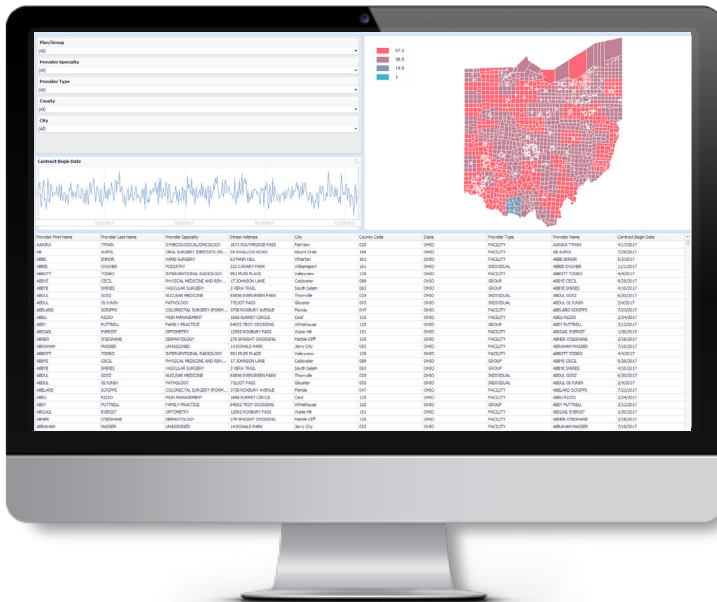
Plan/Group
(All)
Provider Specialty
(All)
Provider Type
(All)
County
(All)
City
(All)

Contract Begin Date

57.1
38.5
19.8
1

| Provider First Name | Provider Last Name | Provider Specialty | Street Address | City | County Code | State | Provider Type | Provider Name | Contract Begin Date |
|---|---|---|---|---|---|---|---|---|---|
| AARIKA | TYNAN | GYNECOLOGICAL/ONCOLOGY | 1671 SOUTHRIDGE PASS | Fairview | 025 | OHIO | FACILITY | AARIKA TYNAN | 4/17/2017 |
| AB | AUPOL | ORAL SURGERY (DENTISTS ON... | 05 SHALLOW ROAD | Mount Orab | 169 | OHIO | FACILITY | AB AUPOL | 7/3/2017 |
| ABBE | ERMOR | HAND SURGERY | 63 MAIN HILL | Wharton | 161 | OHIO | FACILITY | ABBE ERMOR | 5/3/2017 |
| ABBIE | OVILNER | PODIATRY | 222 CANARY PARK | Willowsport | 161 | OHIO | INDIVIDUAL | ABBIE OVILNER | 11/1/2017 |
| ABBOTT | TODEO | INTERVENTIONAL RADIOLOGY | 991 MUIR PLACE | Valleyview | 135 | OHIO | FACILITY | ABBOTT TODEO | 4/4/2017 |
| ABBYE | CECIL | PHYSICAL MEDICINE AND REH... | 17 JOHNSON LANE | Coldwater | 069 | OHIO | GROUP | ABBYE CECIL | 9/20/2017 |
| ABBYE | SMIRES | VASCULAR SURGERY | 2 VERA TRAIL | South Salem | 063 | OHIO | GROUP | ABBYE SMIRES | 4/10/2017 |
| ABDUL | GOSZ | NUCLEAR MEDICINE | 63896 EVERGREEN PARK | Thornville | 019 | OHIO | INDIVIDUAL | ABDUL GOSZ | 4/30/2017 |
| ABDUL | OLYUNIN | PATHOLOGY | 77/LIOT PASS | Glouster | 003 | OHIO | INDIVIDUAL | ABDUL OLYUNIN | 2/4/2017 |
| ABELARD | SCRIPPS | COLORECTAL SURGERY (FORM... | 3738 ROXBURY AVENUE | Florida | 047 | OHIO | FACILITY | ABELARD SCRIPPS | 7/23/2017 |
| ABEU | RIZZO | PAIN MANAGEMENT | 1668 SURREY CIRCLE | Cecil | 125 | OHIO | FACILITY | ABEU RIZZO | 2/24/2017 |
| ABEY | PUTTRELL | FAMILY PRACTICE | 84652 TROY CROSSING | Whitehouse | 125 | OHIO | GROUP | ABEY PUTTRELL | 3/13/2017 |
| ABIGAEL | EVEREST | OPTOMETRY | 12092 ROXBURY PASS | Waite Hill | 151 | OHIO | FACILITY | ABIGAEL EVEREST | 1/30/2017 |
| ABNER | O'BERNINE | DERMATOLOGY | 279 SPRIGHT CROSSING | Marble Cliff | 125 | OHIO | FACILITY | ABNER O'BERNINE | 2/18/2017 |
| ABRAHAM | MASSER | UNASSIGNED | 14 DONALD PARK | Jerry City | 053 | OHIO | FACILITY | ABRAHAM MASSER | 7/18/2017 |
| ABBOTT | TODEO | INTERVENTIONAL RADIOLOGY | 991 MUIR PLACE | Valleyview | 135 | OHIO | FACILITY | ABBOTT TODEO | 4/4/2017 |
| ABBYE | CECIL | PHYSICAL MEDICINE AND REH... | 17 JOHNSON LANE | Coldwater | 069 | OHIO | GROUP | ABBYE CECIL | 9/20/2017 |
| ABBYE | SMIRES | VASCULAR SURGERY | 2 VERA TRAIL | South Salem | 063 | OHIO | GROUP | ABBYE SMIRES | 4/10/2017 |
| ABDUL | GOSZ | NUCLEAR MEDICINE | 63896 EVERGREEN PARK | Thornville | 019 | OHIO | INDIVIDUAL | ABDUL GOSZ | 4/30/2017 |
| ABDUL | OLYUNIN | PATHOLOGY | 77/LIOT PASS | Glouster | 003 | OHIO | INDIVIDUAL | ABDUL OLYUNIN | 2/4/2017 |
| ABELARD | SCRIPPS | COLORECTAL SURGERY (FORM... | 3738 ROXBURY AVENUE | Florida | 047 | OHIO | FACILITY | ABELARD SCRIPPS | 7/23/2017 |
| ABEU | RIZZO | PAIN MANAGEMENT | 1668 SURREY CIRCLE | Cecil | 125 | OHIO | FACILITY | ABEU RIZZO | 2/24/2017 |
| ABEY | PUTTRELL | FAMILY PRACTICE | 84652 TROY CROSSING | Whitehouse | 125 | OHIO | GROUP | ABEY PUTTRELL | 3/13/2017 |
| ABIGAEL | EVEREST | OPTOMETRY | 12092 ROXBURY PASS | Waite Hill | 151 | OHIO | FACILITY | ABIGAEL EVEREST | 1/30/2017 |
| ABNER | O'BERNINE | DERMATOLOGY | 279 SPRIGHT CROSSING | Marble Cliff | 125 | OHIO | FACILITY | ABNER O'BERNINE | 2/18/2017 |
| ABRAHAM | MASSER | UNASSIGNED | 14 DONALD PARK | Jerry City | 053 | OHIO | FACILITY | ABRAHAM MASSER | 7/18/2017 |